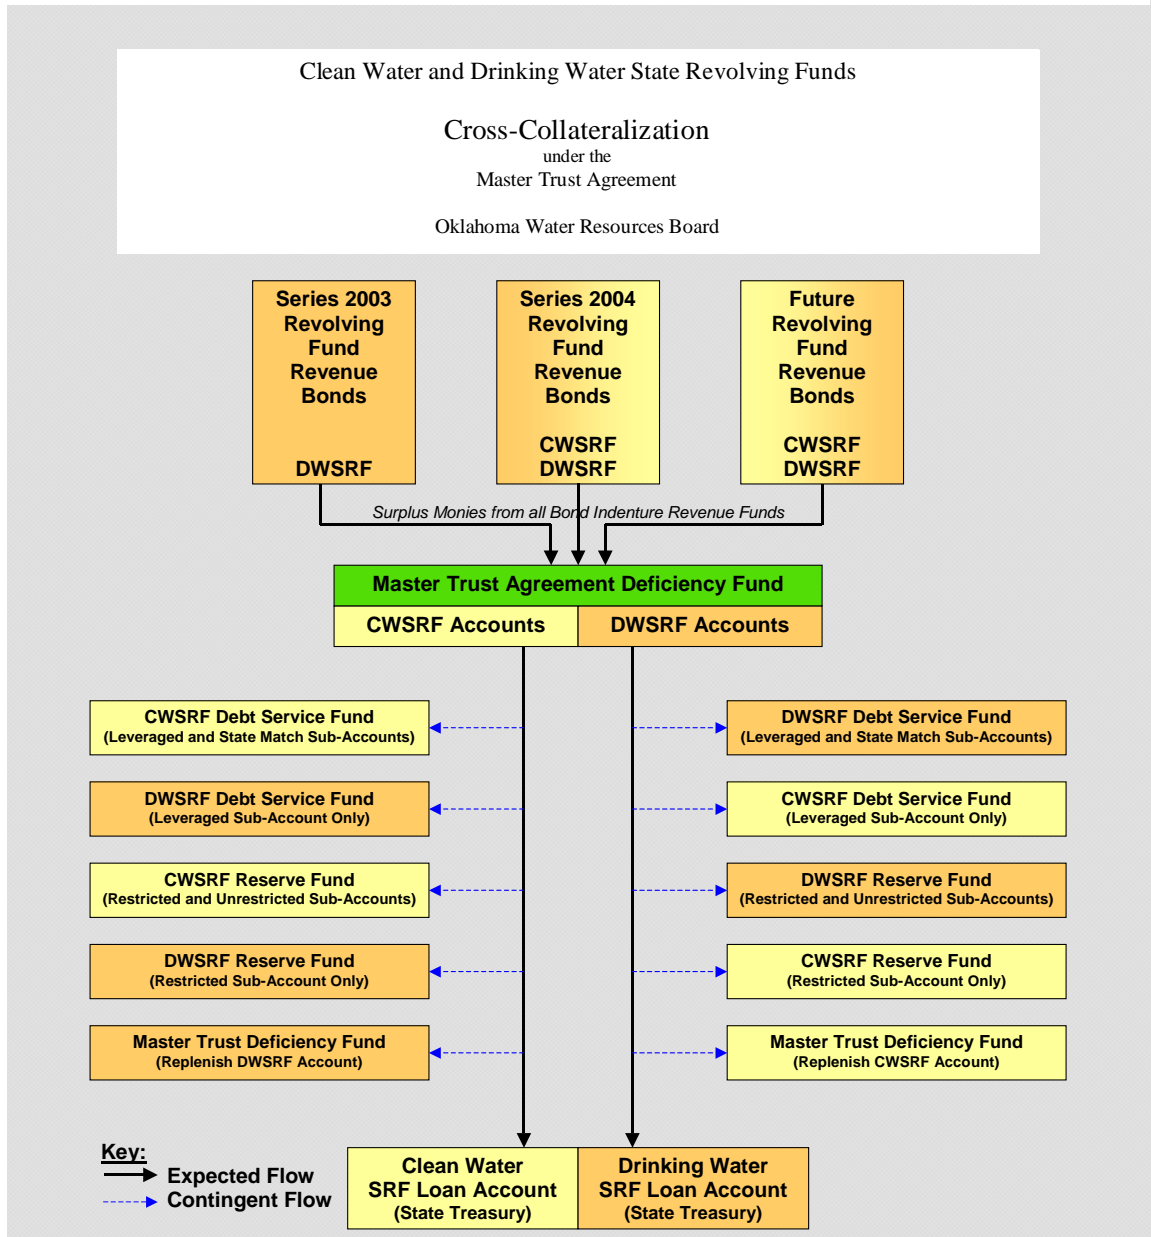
Clean Water and Drinking Water State Revolving Funds

Cross-Collateralization
under the
Master Trust Agreement

Oklahoma Water Resources Board

Series 2003 Revolving Fund Revenue Bonds

DWSRF

Series 2004 Revolving Fund Revenue Bonds

CWSRF
DWSRF

Future Revolving Fund Revenue Bonds

CWSRF
DWSRF

Surplus Monies from all Bond Indenture Revenue Funds

Master Trust Agreement Deficiency Fund

| CWSRF Accounts | DWSRF Accounts |
|---|---|

CWSRF Debt Service Fund
(Leveraged and State Match Sub-Accounts)

DWSRF Debt Service Fund
(Leveraged and State Match Sub-Accounts)

DWSRF Debt Service Fund
(Leveraged Sub-Account Only)

CWSRF Debt Service Fund
(Leveraged Sub-Account Only)

CWSRF Reserve Fund
(Restricted and Unrestricted Sub-Accounts)

DWSRF Reserve Fund
(Restricted and Unrestricted Sub-Accounts)

DWSRF Reserve Fund
(Restricted Sub-Account Only)

CWSRF Reserve Fund
(Restricted Sub-Account Only)

Master Trust Deficiency Fund
(Replenish DWSRF Account)

Master Trust Deficiency Fund
(Replenish CWSRF Account)

Key:
Expected Flow
Contingent Flow

Clean Water
SRF Loan Account
(State Treasury)

Drinking Water
SRF Loan Account
(State Treasury)